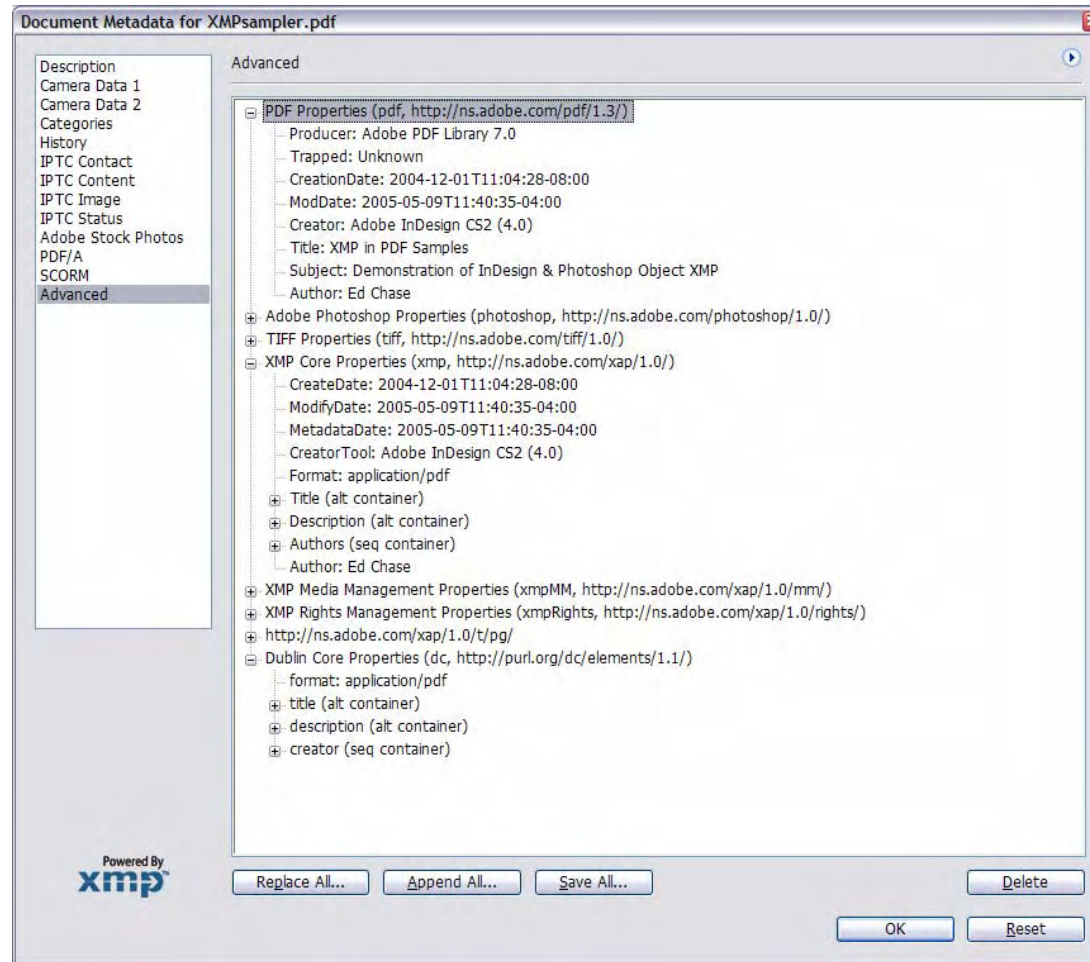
Document Metadata for XMPsampler.pdf

Description
Camera Data 1
Camera Data 2
Categories
History
IPTC Contact
IPTC Content
IPTC Image
IPTC Status
Adobe Stock Photos
PDF/A
SCORM
Advanced

Advanced

PDF Properties (pdf, http://ns.adobe.com/pdf/1.3/)
Producer: Adobe PDF Library 7.0
Trapped: Unknown
CreationDate: 2004-12-01T11:04:28-08:00
ModDate: 2005-05-09T11:40:35-04:00
Creator: Adobe InDesign CS2 (4.0)
Title: XMP in PDF Samples
Subject: Demonstration of InDesign & Photoshop Object XMP
Author: Ed Chase
Adobe Photoshop Properties (photoshop, http://ns.adobe.com/photoshop/1.0/)
TIFF Properties (tiff, http://ns.adobe.com/tiff/1.0/)
XMP Core Properties (xmp, http://ns.adobe.com/xap/1.0/)
CreateDate: 2004-12-01T11:04:28-08:00
ModifyDate: 2005-05-09T11:40:35-04:00
MetadataDate: 2005-05-09T11:40:35-04:00
CreatorTool: Adobe InDesign CS2 (4.0)
Format: application/pdf
Title (alt container)
Description (alt container)
Authors (seq container)
Author: Ed Chase
XMP Media Management Properties (xmpMM, http://ns.adobe.com/xap/1.0/mm/)
XMP Rights Management Properties (xmpRights, http://ns.adobe.com/xap/1.0/rights/)
http://ns.adobe.com/xap/1.0/t/pg/
Dublin Core Properties (dc, http://purl.org/dc/elements/1.1/)
format: application/pdf
title (alt container)
description (alt container)
creator (seq container)

Powered By
xmp

Replace All... Append All... Save All... Delete

OK Reset